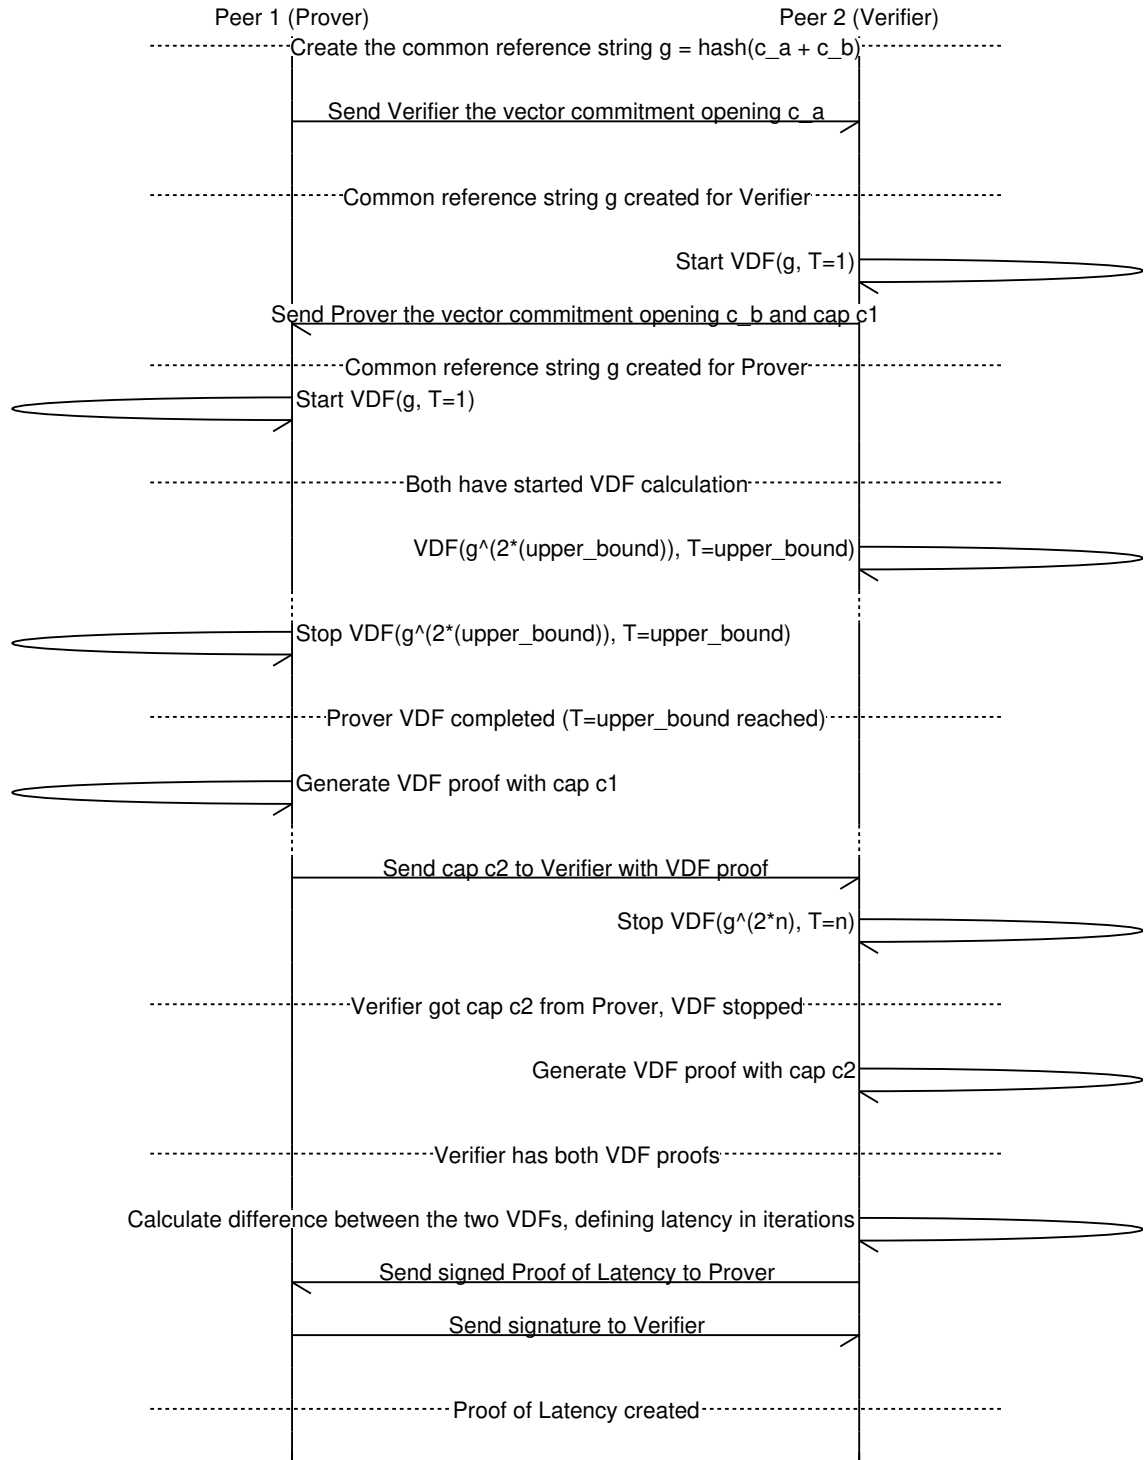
Peer 1 (Prover)

Peer 2 (Verifier)

Create the common reference string g = hash(c_a + c_b)

Send Verifier the vector commitment opening c_a

Common reference string g created for Verifier

Start VDF(g, T=1)

Send Prover the vector commitment opening c_b and cap c1

Common reference string g created for Prover

Start VDF(g, T=1)

Both have started VDF calculation

VDF(g^(2*(upper_bound)), T=upper_bound)

Stop VDF(g^(2*(upper_bound)), T=upper_bound)

Prover VDF completed (T=upper_bound reached)

Generate VDF proof with cap c1

Send cap c2 to Verifier with VDF proof

Stop VDF(g^(2*n), T=n)

Verifier got cap c2 from Prover, VDF stopped

Generate VDF proof with cap c2

Verifier has both VDF proofs

Calculate difference between the two VDFs, defining latency in iterations

Send signed Proof of Latency to Prover

Send signature to Verifier

Proof of Latency created